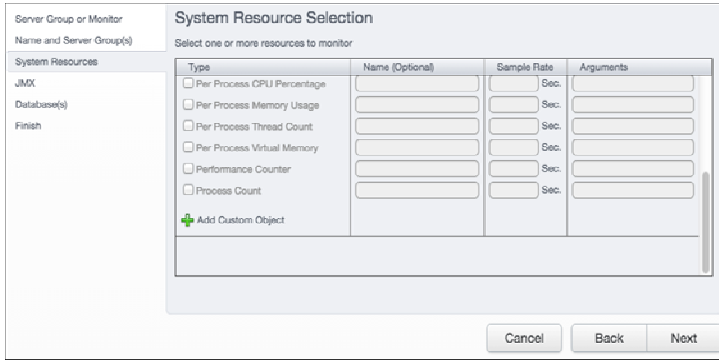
Server Group or Monitor
Name and Server Group(s)
System Resources
JMX
Database(s)
Finish

System Resource Selection

Select one or more resources to monitor

| Type | Name (Optional) | Sample Rate | Arguments |
|---|---|---|---|
| Per Process CPU Percentage | | Sec. | |
| Per Process Memory Usage | | Sec. | |
| Per Process Thread Count | | Sec. | |
| Per Process Virtual Memory | | Sec. | |
| Performance Counter | | Sec. | |
| Process Count | | Sec. | |

Add Custom Object

Cancel
Back
Next